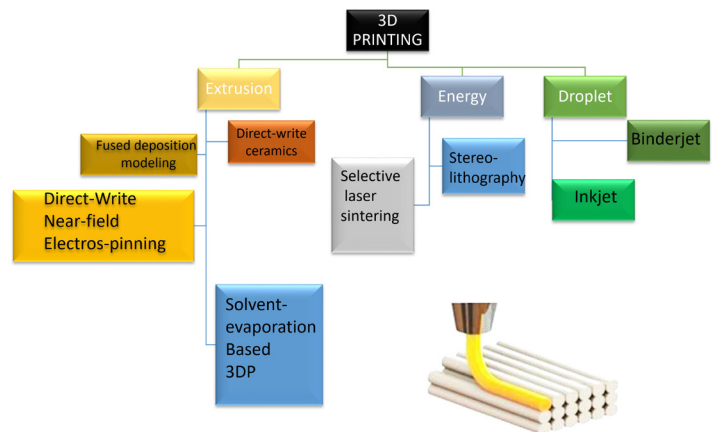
3D PRINTING

Extrusion

Energy

Droplet

Fused deposition modeling

Direct-write ceramics

Direct-Write Near-field Electros-pinning

Solvent-evaporation Based 3DP

Selective laser sintering

Stereo-lithography

Binderjet

Inkjet